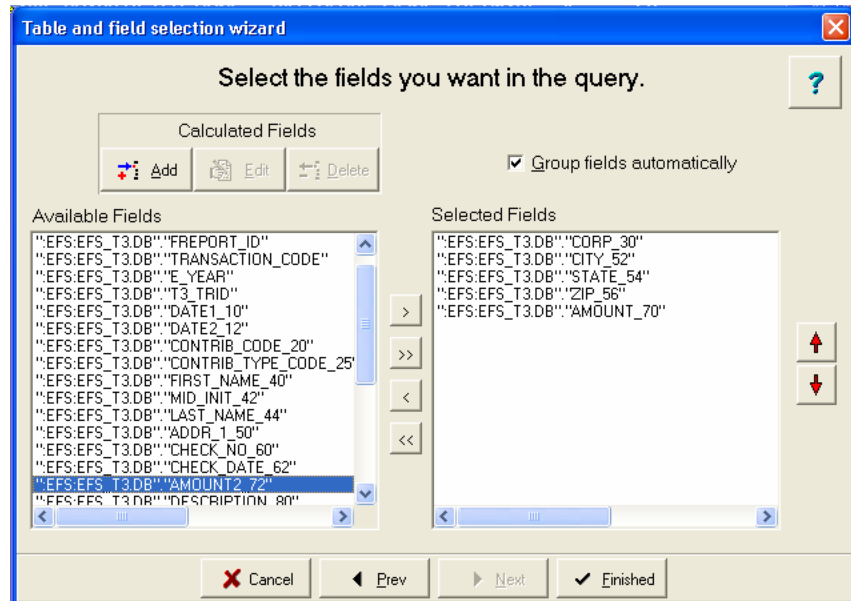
Table and field selection wizard

Select the fields you want in the query.

?

Calculated Fields

Add Edit Delete

Group fields automatically

Available Fields

":EFS:EFS_T3.DB"."FREPORT_ID"
":EFS:EFS_T3.DB"."TRANSACTION_CODE"
":EFS:EFS_T3.DB"."E_YEAR"
":EFS:EFS_T3.DB"."T3_TRID"
":EFS:EFS_T3.DB"."DATE1_10"
":EFS:EFS_T3.DB"."DATE2_12"
":EFS:EFS_T3.DB"."CONTRIB_CODE_20"
":EFS:EFS_T3.DB"."CONTRIB_TYPE_CODE_25"
":EFS:EFS_T3.DB"."FIRST_NAME_40"
":EFS:EFS_T3.DB"."MID_INIT_42"
":EFS:EFS_T3.DB"."LAST_NAME_44"
":EFS:EFS_T3.DB"."ADDR_1_50"
":EFS:EFS_T3.DB"."CHECK_NO_60"
":EFS:EFS_T3.DB"."CHECK_DATE_62"
":EFS:EFS_T3.DB"."AMOUNT2_72"
":EFS:EFS_T3.DB"."DESCRIPTION_80"

>
>>
<
<<

Selected Fields

":EFS:EFS_T3.DB"."CORP_30"
":EFS:EFS_T3.DB"."CITY_52"
":EFS:EFS_T3.DB"."STATE_54"
":EFS:EFS_T3.DB"."ZIP_56"
":EFS:EFS_T3.DB"."AMOUNT_70"

Cancel Prev Next Finished